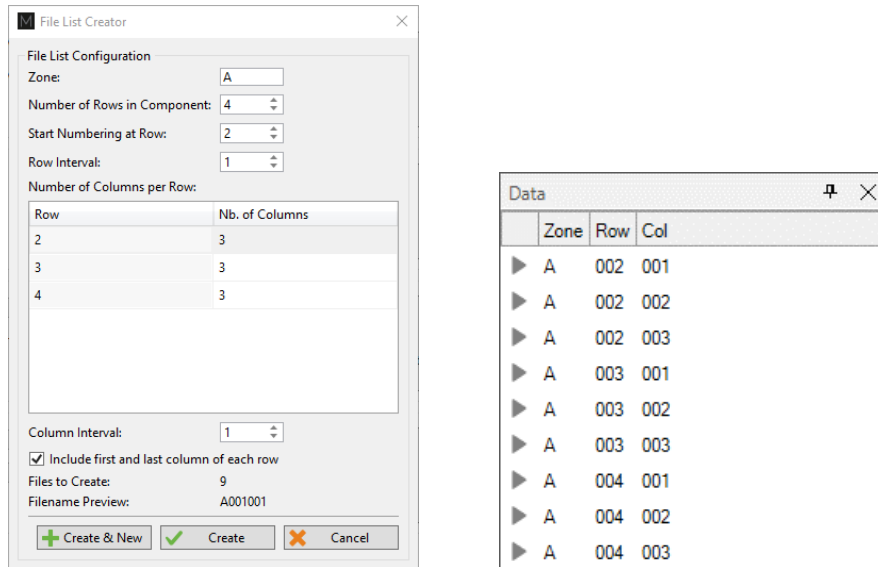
M File List Creator

File List Configuration

Zone: A

Number of Rows in Component: 4

Start Numbering at Row: 2

Row Interval: 1

Number of Columns per Row:

| Row | Nb. of Columns |
|---|---|
| 2 | 3 |
| 3 | 3 |
| 4 | 3 |

Column Interval: 1

Include first and last column of each row

Files to Create: 9

Filename Preview: A001001

Create & New | Create | Cancel

Data

| Zone | Row | Col |
|---|---|---|
| A | 002 | 001 |
| A | 002 | 002 |
| A | 002 | 003 |
| A | 003 | 001 |
| A | 003 | 002 |
| A | 003 | 003 |
| A | 004 | 001 |
| A | 004 | 002 |
| A | 004 | 003 |